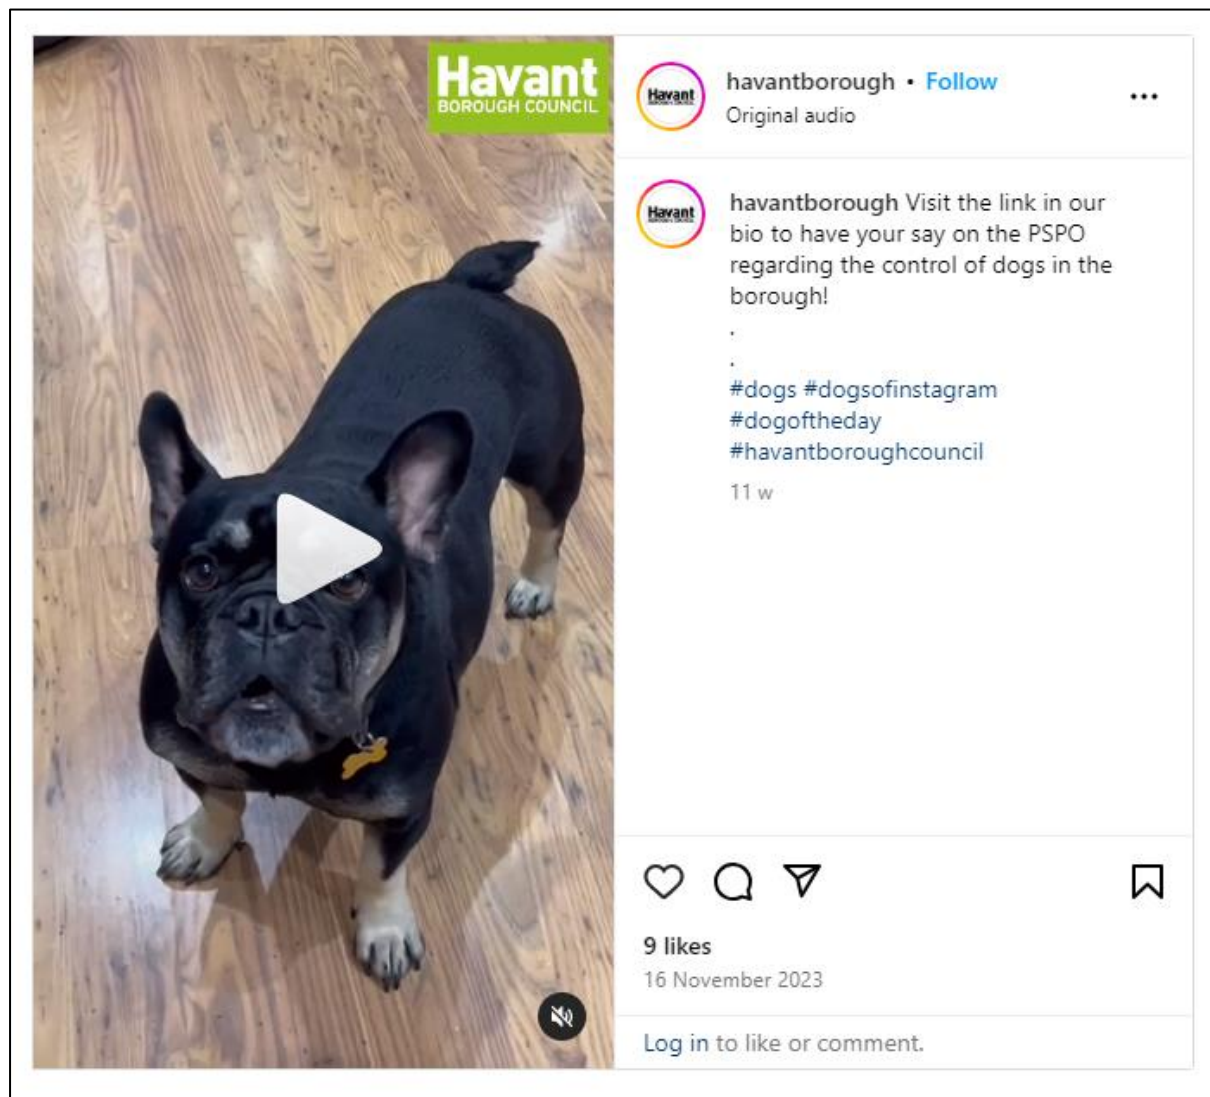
Havant
BOROUGH COUNCIL

Havant

havantborough • Follow
Original audio

...

Havant

havantborough Visit the link in our bio to have your say on the PSPO regarding the control of dogs in the borough!
.
.
#dogs #dogsofinstagram #dogoftheday #havantboroughcouncil

11 w

9 likes
16 November 2023

Log in to like or comment.